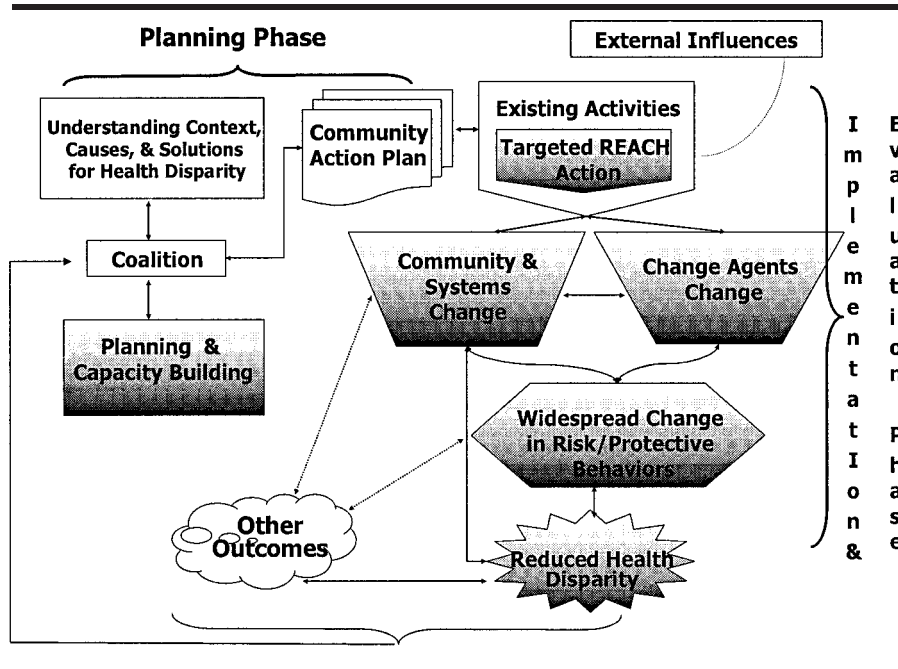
Planning Phase

External Influences

Understanding Context, Causes, & Solutions for Health Disparity

Community Action Plan

Existing Activities

Targeted REACH Action

Coalition

Planning & Capacity Building

Community & Systems Change

Change Agents Change

Widespread Change in Risk/Protective Behaviors

Other Outcomes

Reduced Health Disparity

I m p l e m e n t a t I o n &

E v a l u a t i o n

P H a s e